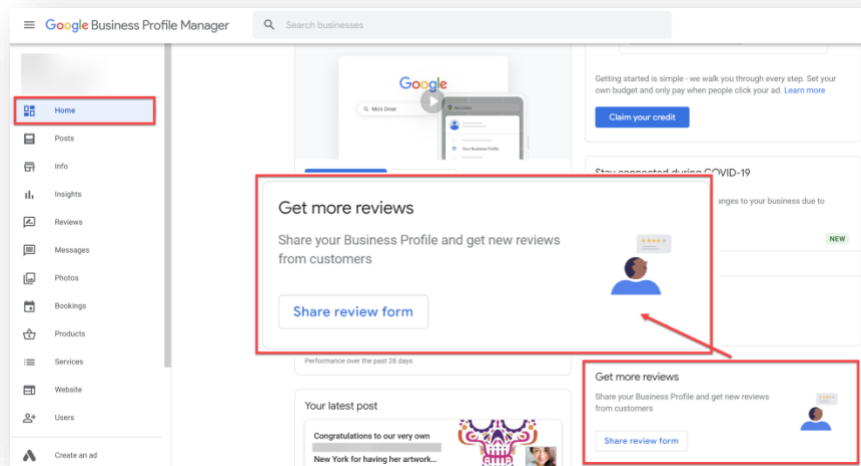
Google Business Profile Manager

Search businesses

Home
Posts
Info
Insights
Reviews
Messages
Photos
Bookings
Products
Services
Website
Users
Create an ad

Google

Mo's Diner

Your Business Profile

Getting started is simple - we walk you through every step. Set your own budget and only pay when people click your ad. Learn more

Claim your credit

Stay connected during COVID-19

anges to your business due to

NEW

Get more reviews

Share your Business Profile and get new reviews from customers

Share review form

Performance over the past 28 days

Your latest post

Congratulations to our very own New York for having her artwork...

Get more reviews

Share your Business Profile and get new reviews from customers

Share review form